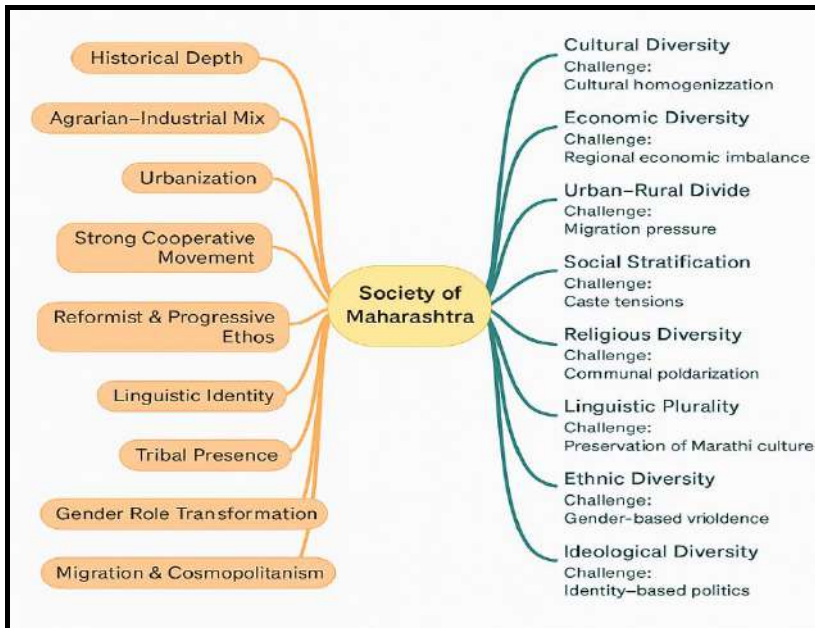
Historical Depth

Agrarian–Industrial Mix

Urbanization

Strong Cooperative Movement

Reformist & Progressive Ethos

Linguistic Identity

Tribal Presence

Gender Role Transformation

Migration & Cosmopolitanism

Society of Maharashtra

Cultural Diversity
Challenge:
Cultural homogenizzation

Economic Diversity
Challenge:
Regional economic imbalance

Urban–Rural Divide
Challenge:
Migration pressure

Social Stratification
Challenge:
Caste tensions

Religious Diversity
Challenge:
Communal poldarization

Linguistic Plurality
Challenge:
Preservation of Marathi culture

Ethnic Diversity
Challenge:
Gender-based vrioldence

Ideological Diversity
Challenge:
Identity–based politics